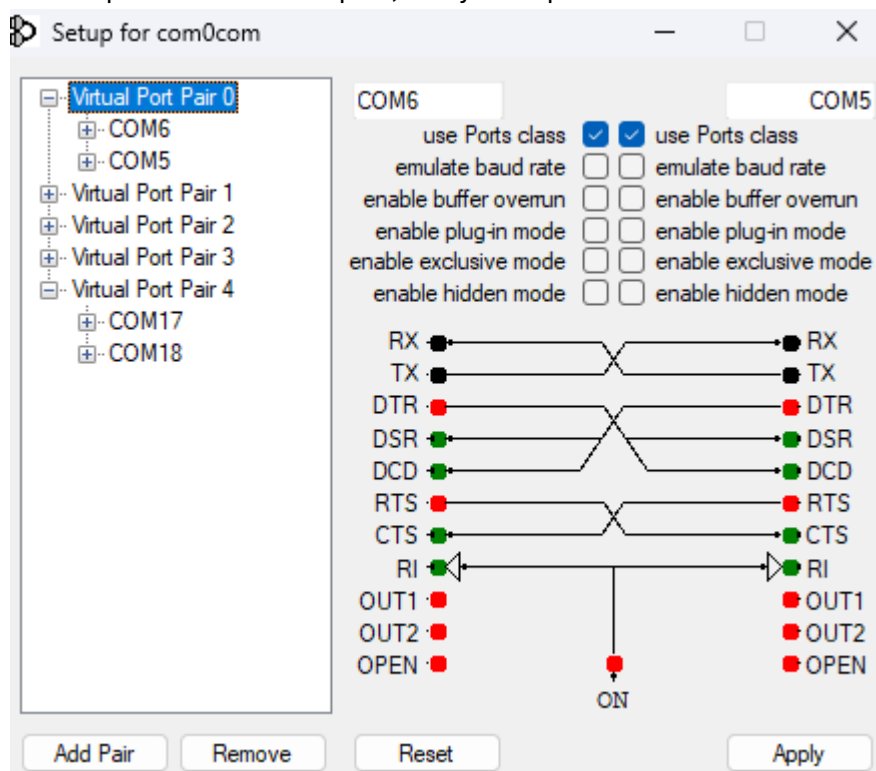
Setup for com0com

Virtual Port Pair 0
COM6
COM5
Virtual Port Pair 1
Virtual Port Pair 2
Virtual Port Pair 3
Virtual Port Pair 4
COM17
COM18

COM6
COM5

use Ports class
emulate baud rate
enable buffer overrun
enable plug-in mode
enable exclusive mode
enable hidden mode

use Ports class
emulate baud rate
enable buffer overrun
enable plug-in mode
enable exclusive mode
enable hidden mode

RX
TX
DTR
DSR
DCD
RTS
CTS
RI
OUT1
OUT2
OPEN

RX
TX
DTR
DSR
DCD
RTS
CTS
RI
OUT1
OUT2
OPEN

ON

Add Pair
Remove
Reset
Apply